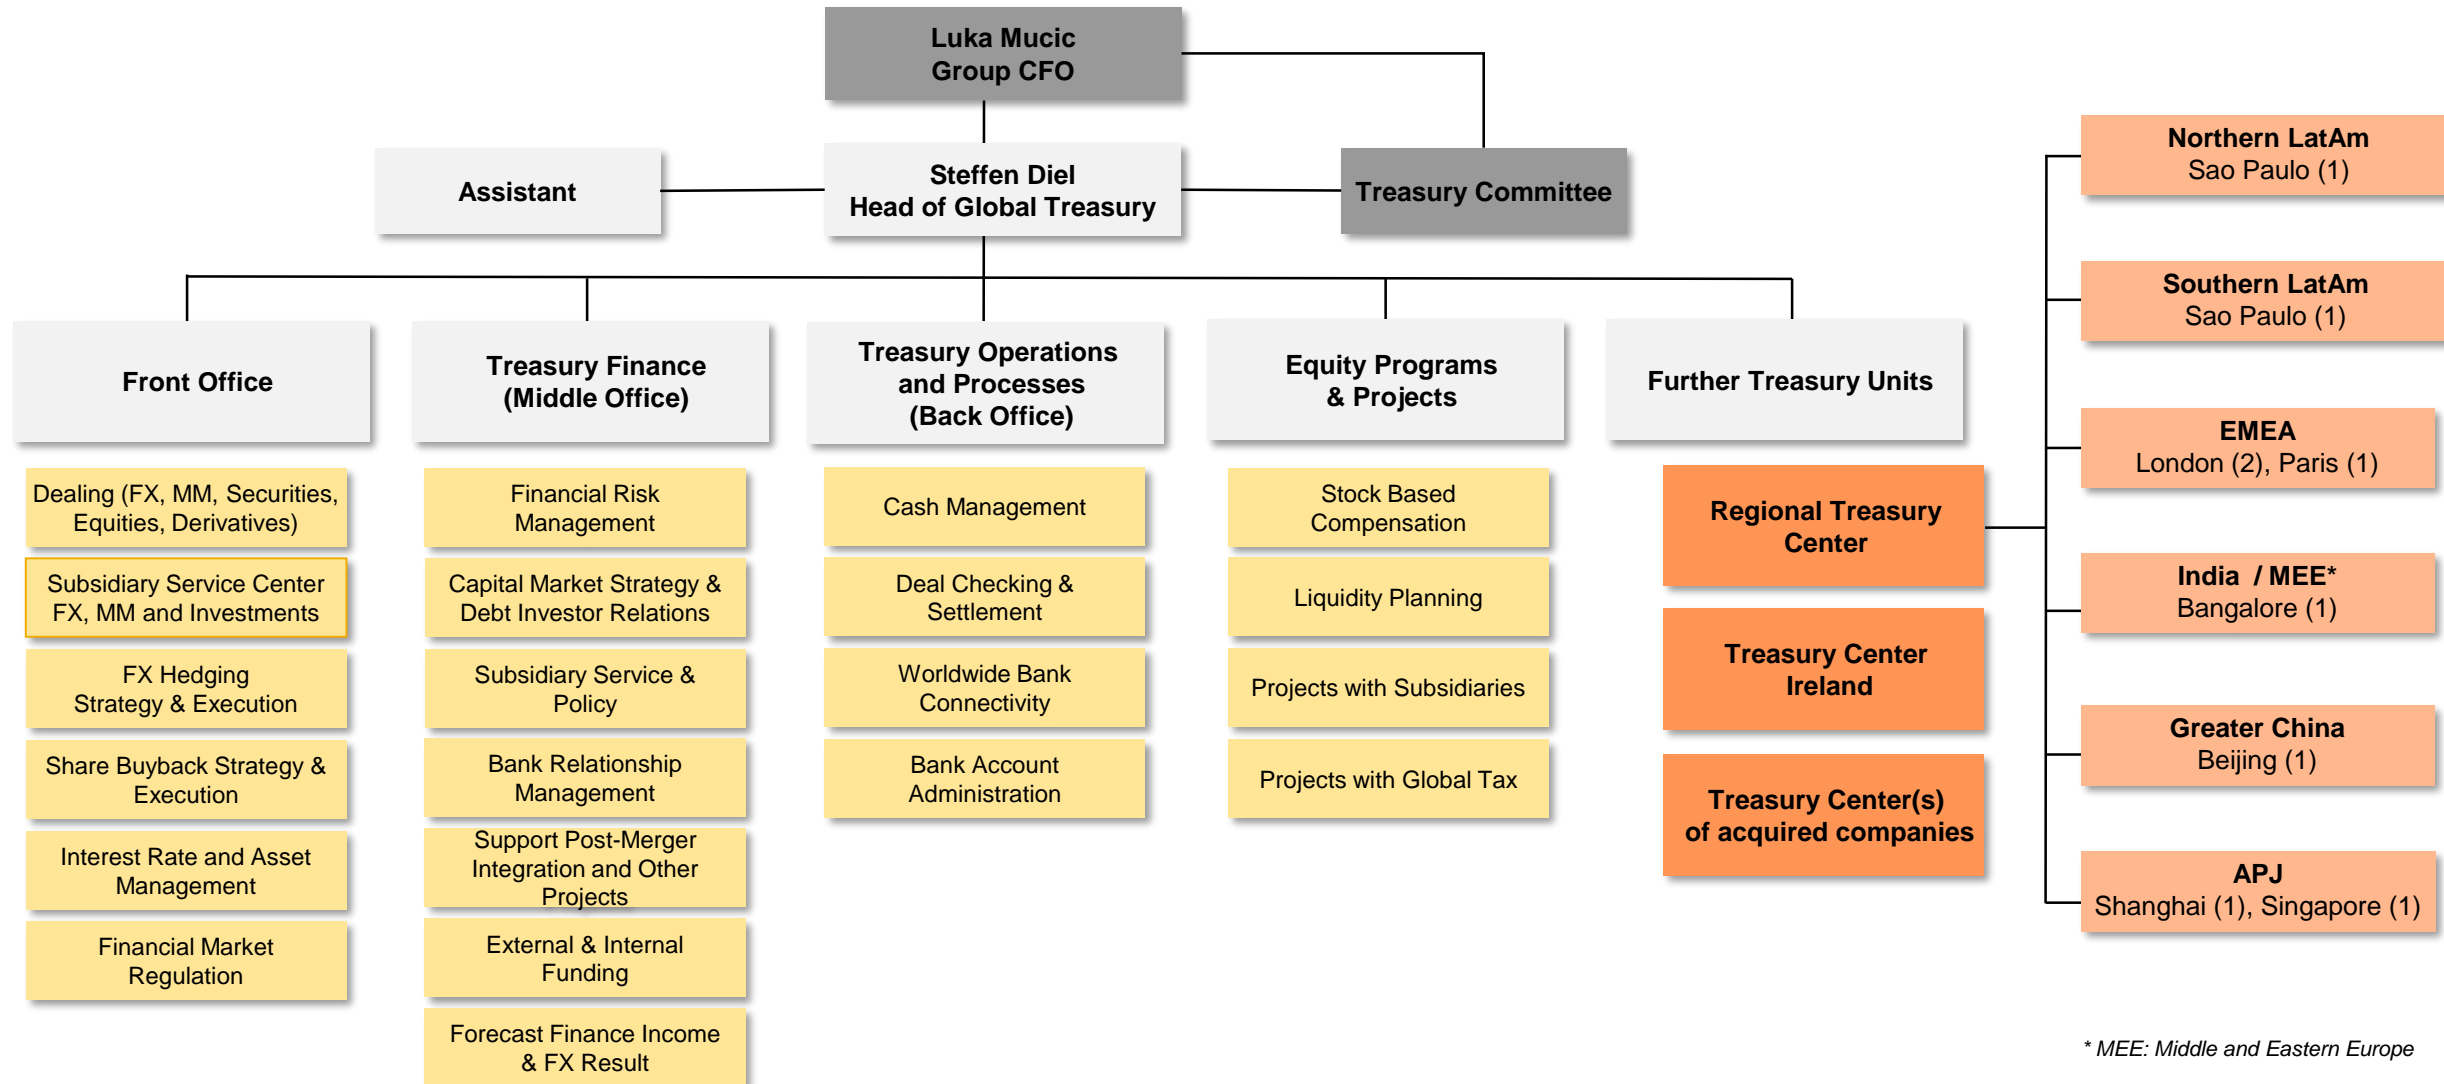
Luka Mucic
Group CFO

Assistant

Steffen Diel
Head of Global Treasury

Treasury Committee

Front Office

Dealing (FX, MM, Securities, Equities, Derivatives)

Subsidiary Service Center FX, MM and Investments

FX Hedging Strategy & Execution

Share Buyback Strategy & Execution

Interest Rate and Asset Management

Financial Market Regulation

Treasury Finance (Middle Office)

Financial Risk Management

Capital Market Strategy & Debt Investor Relations

Subsidiary Service & Policy

Bank Relationship Management

Support Post-Merger Integration and Other Projects

External & Internal Funding

Forecast Finance Income & FX Result

Treasury Operations and Processes (Back Office)

Cash Management

Deal Checking & Settlement

Worldwide Bank Connectivity

Bank Account Administration

Equity Programs & Projects

Stock Based Compensation

Liquidity Planning

Projects with Subsidiaries

Projects with Global Tax

Further Treasury Units

Regional Treasury Center

Treasury Center Ireland

Treasury Center(s) of acquired companies

Northern LatAm
Sao Paulo (1)

Southern LatAm
Sao Paulo (1)

EMEA
London (2), Paris (1)

India / MEE*
Bangalore (1)

Greater China
Beijing (1)

APJ
Shanghai (1), Singapore (1)

* MEE: Middle and Eastern Europe